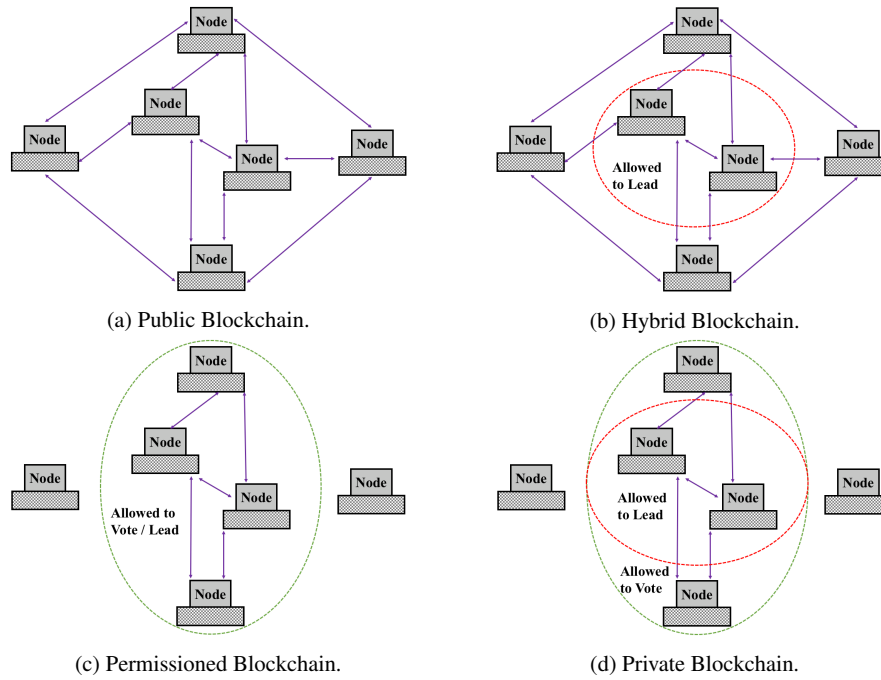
Node
Node
Node
Node
Node
Node

(a) Public Blockchain.

Node
Node
Node
Node
Allowed to Lead
Node
Node

(b) Hybrid Blockchain.

Node
Node
Node
Node
Allowed to Vote / Lead
Node
Node

(c) Permissioned Blockchain.

Node
Node
Node
Allowed to Lead
Node
Node
Allowed to Vote
Node

(d) Private Blockchain.